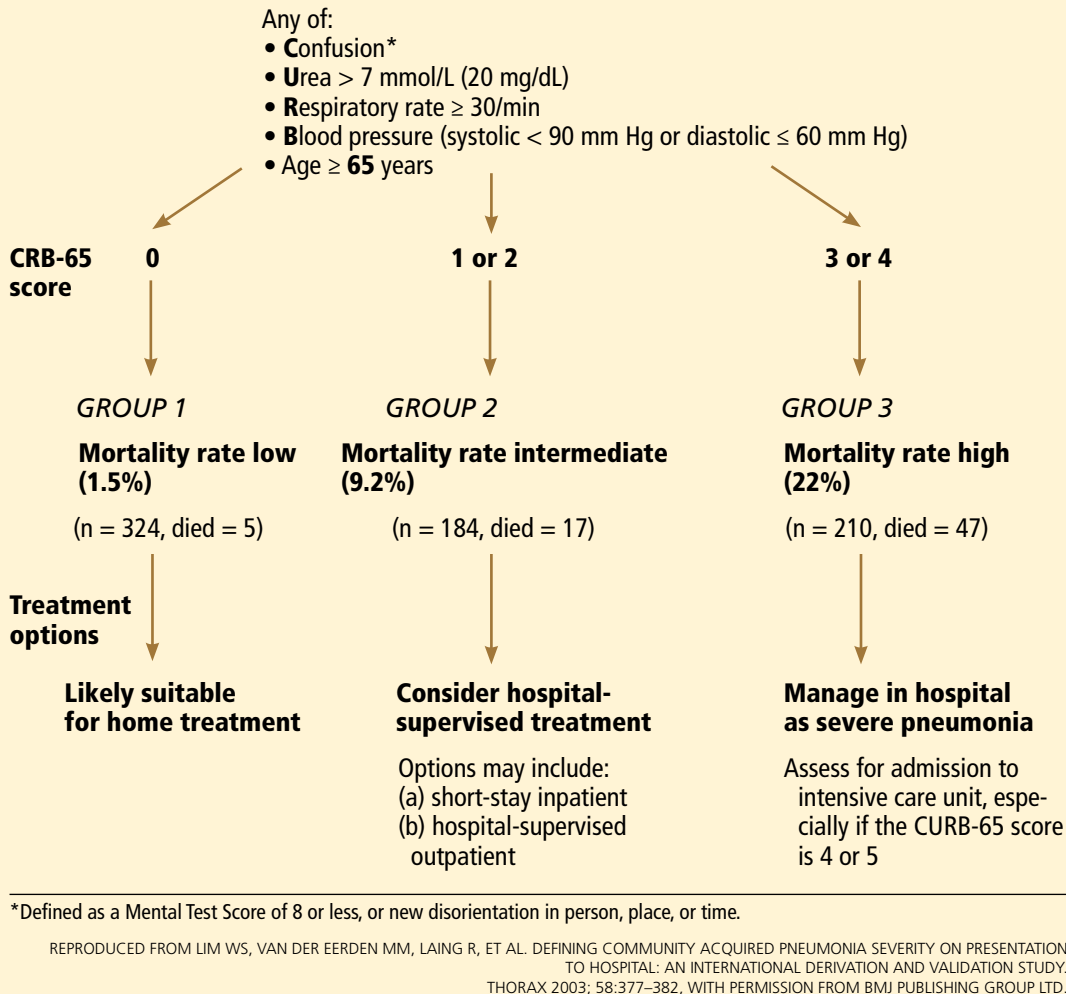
Any of:
• Confusion*
• Urea > 7 mmol/L (20 mg/dL)
• Respiratory rate ≥ 30/min
• Blood pressure (systolic < 90 mm Hg or diastolic ≤ 60 mm Hg)
• Age ≥ 65 years

CRB-65 score

0

1 or 2

3 or 4

GROUP 1

Mortality rate low (1.5%)

(n = 324, died = 5)

GROUP 2

Mortality rate intermediate (9.2%)

(n = 184, died = 17)

GROUP 3

Mortality rate high (22%)

(n = 210, died = 47)

Treatment options

Likely suitable for home treatment

Consider hospital-supervised treatment

Options may include:
(a) short-stay inpatient
(b) hospital-supervised outpatient

Manage in hospital as severe pneumonia

Assess for admission to intensive care unit, especially if the CURB-65 score is 4 or 5

*Defined as a Mental Test Score of 8 or less, or new disorientation in person, place, or time.

REPRODUCED FROM LIM WS, VAN DER EERDEN MM, LAING R, ET AL. DEFINING COMMUNITY ACQUIRED PNEUMONIA SEVERITY ON PRESENTATION TO HOSPITAL: AN INTERNATIONAL DERIVATION AND VALIDATION STUDY. THORAX 2003; 58:377–382, WITH PERMISSION FROM BMJ PUBLISHING GROUP LTD.